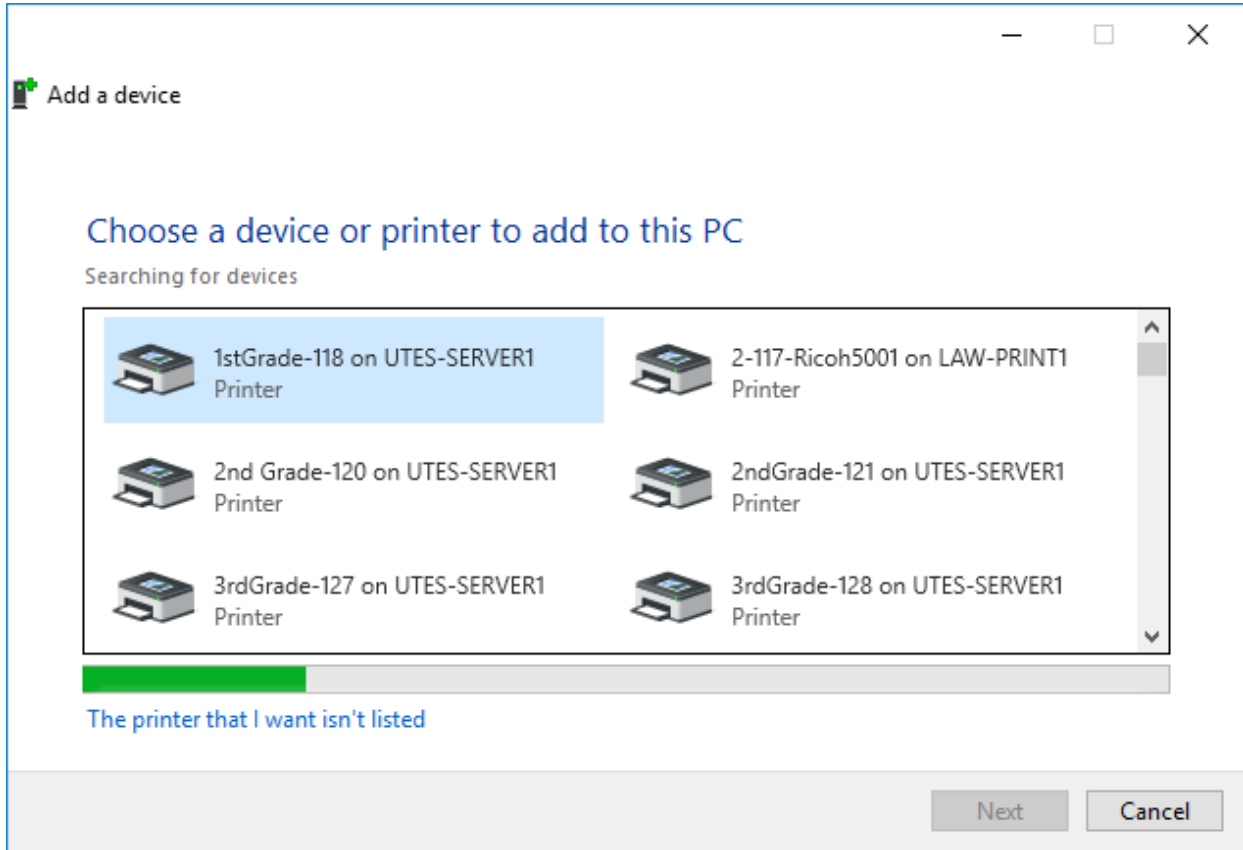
Add a device

Choose a device or printer to add to this PC

Searching for devices

1stGrade-118 on UTES-SERVER1
Printer

2-117-Ricoh5001 on LAW-PRINT1
Printer

2nd Grade-120 on UTES-SERVER1
Printer

2ndGrade-121 on UTES-SERVER1
Printer

3rdGrade-127 on UTES-SERVER1
Printer

3rdGrade-128 on UTES-SERVER1
Printer

The printer that I want isn't listed

Next

Cancel